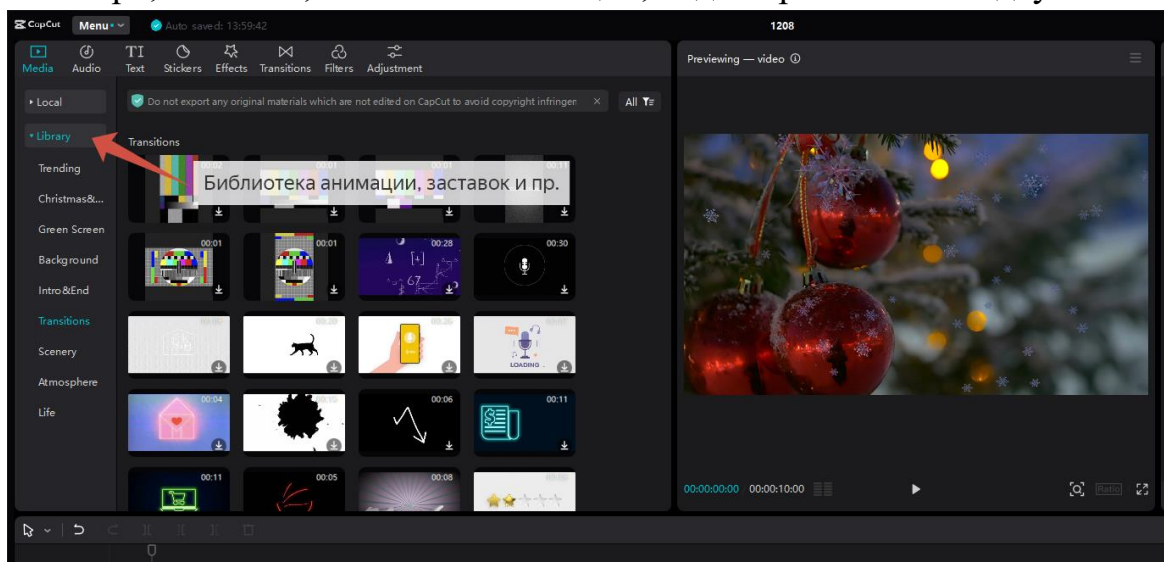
CapCut Menu Auto saved: 13:59:42 1208

Media Audio Text Stickers Effects Transitions Filters Adjustment

Previewing — video

Local

Library

Trending

Christmas&...

Green Screen

Background

Intro&End

Transitions

Scenery

Atmosphere

Life

Do not export any original materials which are not edited on CapCut to avoid copyright infringen

All

Transitions

Библиотека анимации, заставок и пр.

00:01 00:01 00:28 00:30

00:04 00:06 00:11

00:11 00:05 00:08

LOADING

00:00:00:00 00:00:10:00

Ratio